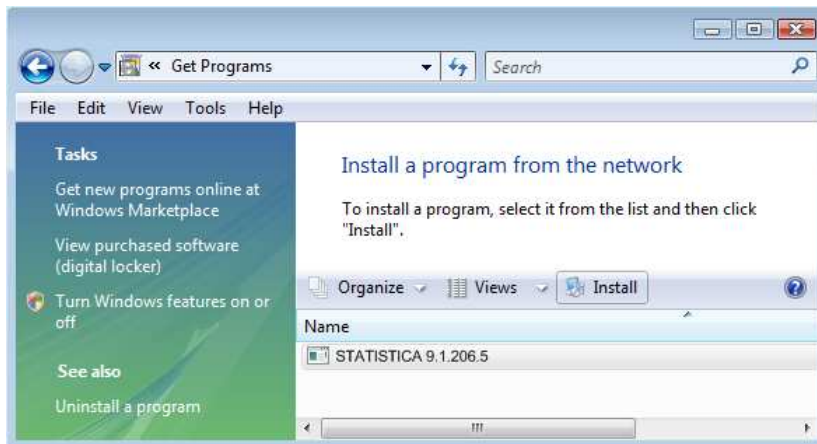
« Get Programs

Search

File Edit View Tools Help

Tasks

Get new programs online at Windows Marketplace

View purchased software (digital locker)

Turn Windows features on or off

See also

Uninstall a program

Install a program from the network

To install a program, select it from the list and then click "Install".

Organize Views Install

Name

STATISTICA 9.1.206.5